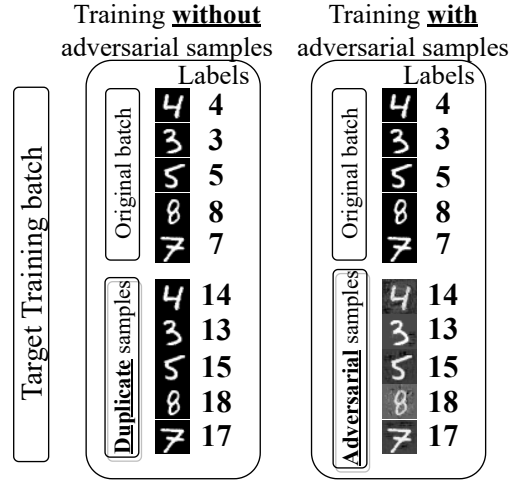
Training **without** adversarial samples

Training **with** adversarial samples

Target Training batch

Labels

Original batch

4
3
5
8
7

**Duplicate** samples

14
13
15
18
17

Labels

Original batch

4
3
5
8
7

**Adversarial** samples

14
13
15
18
17